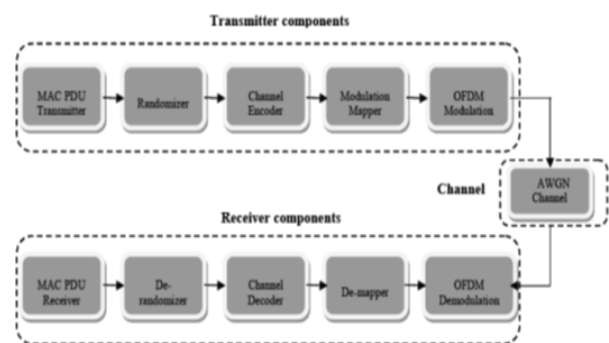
Transmitter components

MAC PDU Transmitter

Randomizer

Channel Encoder

Modulation Mapper

OFDM Modulation

Channel

AWGN Channel

Receiver components

MAC PDU Receiver

De-randomizer

Channel Decoder

De-mapper

OFDM Demodulation